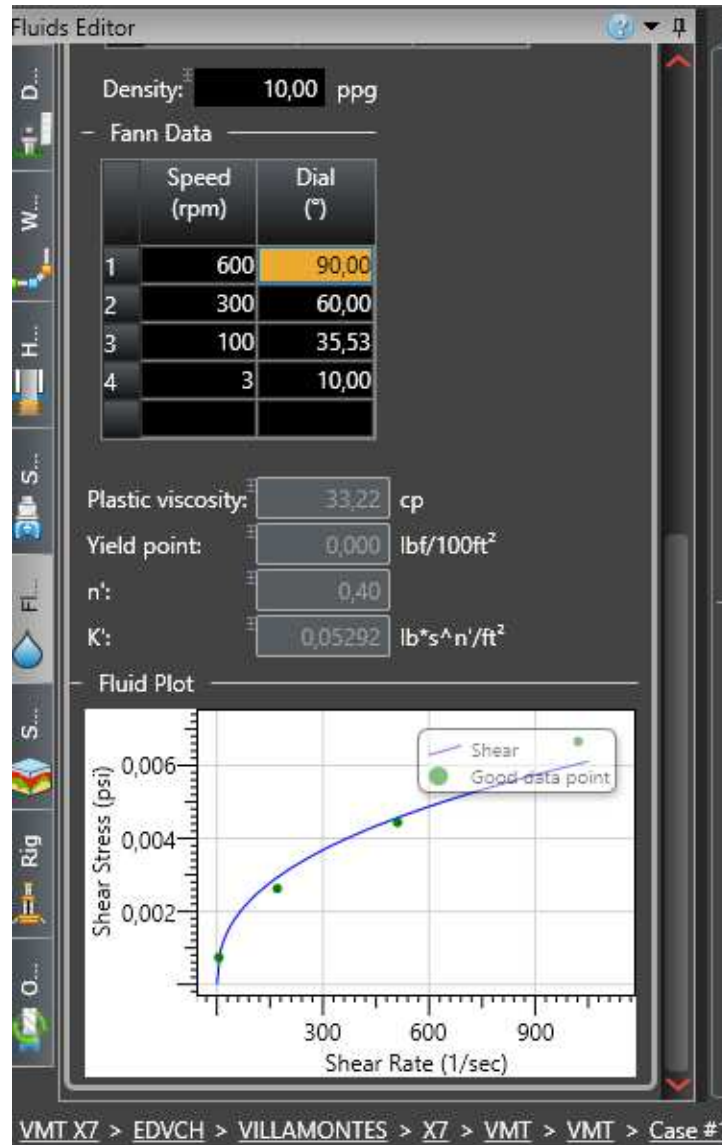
Fluids Editor

D...
W...
H...
S...
Fl...
S...
Rig
O...

Density: 10,00 ppg

Fann Data

| | Speed (rpm) | Dial (°) |
|---|---|---|
| 1 | 600 | 90,00 |
| 2 | 300 | 60,00 |
| 3 | 100 | 35,53 |
| 4 | 3 | 10,00 |
| | | |

Plastic viscosity: 33,22 cp
Yield point: 0,000 lbf/100ft²
n': 0,40
K': 0,05292 lb*s^n'/ft²

Fluid Plot

Shear
Good data point

Shear Stress (psi)
0,006
0,004
0,002
300 600 900
Shear Rate (1/sec)

VMT X7 > EDVCH > VILLAMONTES > X7 > VMT > VMT > Case #